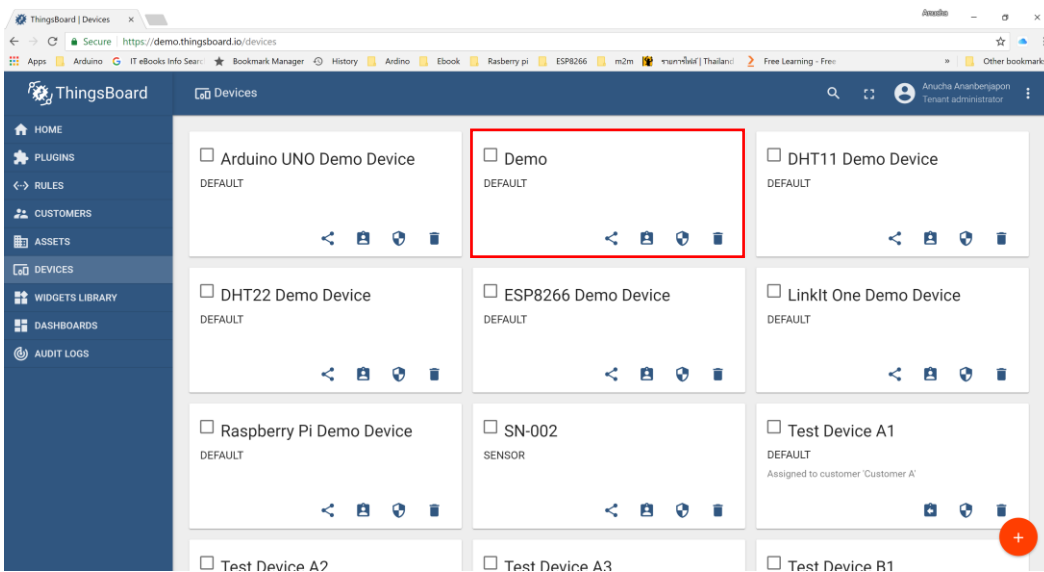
ThingsBoard | Devices ×

Anucha

Secure | https://demo.thingsboard.io/devices

Apps Arduino G IT eBooks Info Searc Bookmark Manager History Ardino Ebook Rasberry pi ESP8266 m2m รายการไฟส์ | Thailand Free Learning - Free » Other bookmarks

ThingsBoard

Devices

Anucha Ananbenjapon
Tenant administrator

HOME
PLUGINS
RULES
CUSTOMERS
ASSETS
DEVICES
WIDGETS LIBRARY
DASHBOARDS
AUDIT LOGS

Arduino UNO Demo Device
DEFAULT

Demo
DEFAULT

DHT11 Demo Device
DEFAULT

DHT22 Demo Device
DEFAULT

ESP8266 Demo Device
DEFAULT

LinkIt One Demo Device
DEFAULT

Raspberry Pi Demo Device
DEFAULT

SN-002
SENSOR

Test Device A1
DEFAULT
Assigned to customer 'Customer A'

Test Device A2

Test Device A3

Test Device B1

+